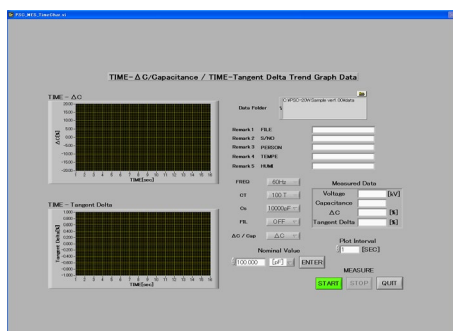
PSG_MES_TimeChat.vi

TIME-ΔC/Capacitance / TIME-Tangent Delta Trend Graph Data

TIME - ΔC

2000
1500
1000
500
0
-500
-1000
-1500
-2000

ΔC[%]

1 2 3 4 5 6 7 8 9 10 11 12 13 14 15
TIME[sec]

TIME - Tangent Delta

Tangent Delta[%]

1 2 3 4 5 6 7 8 9 10 11 12 13 14 15
TIME[sec]

Data Folder
C:¥PSG-20¥¥Sample ver1.00¥data

Remark 1 FILE
Remark 2 S/NO
Remark 3 PERSON
Remark 4 TEMPE
Remark 5 HUMI

FREQ 50Hz
CT 100 T
Cs 10000pF
FIL OFF
ΔC / Cap ΔC

Nominal Value
100.000 [pF] ENTER

Measured Data
Voltage [kV]
Capacitance
ΔC [%]
Tangent Delta [%]

Plot Interval
1 [SEC]

MEASURE
START STOP QUIT